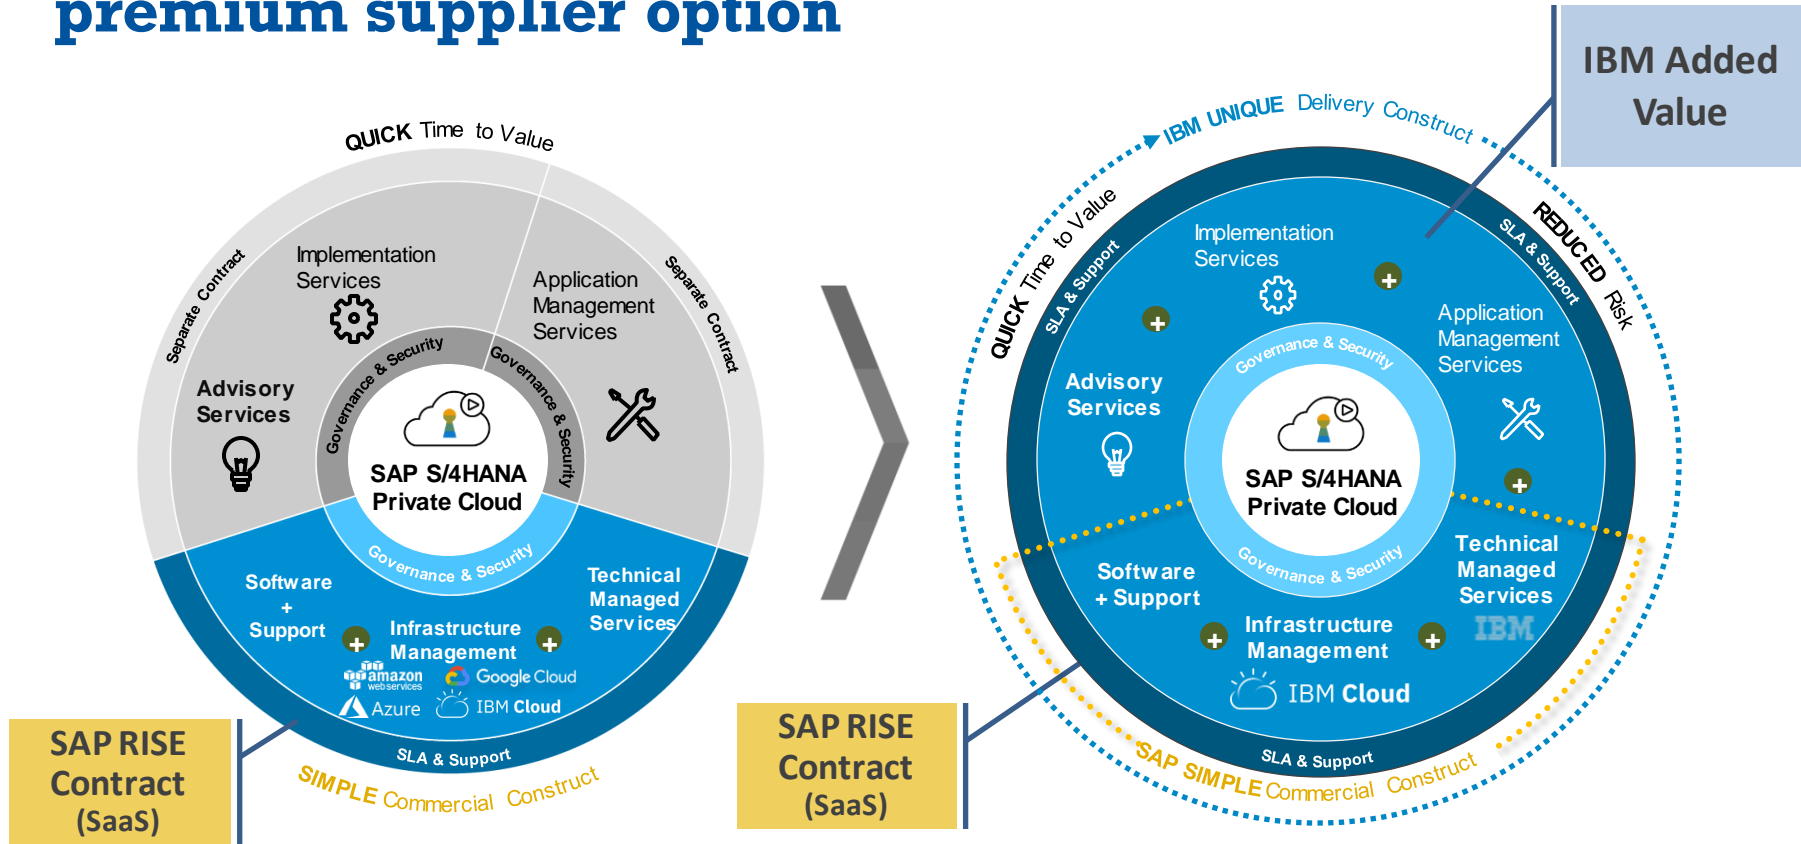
premium supplier option

QUICK Time to Value

Separate Contract

Separate Contract

Implementation Services

Application Management Services

Advisory Services

Governance & Security

Governance & Security

SAP S/4HANA Private Cloud

Governance & Security

Software + Support

Technical Managed Services

Infrastructure Management

amazon web services

Google Cloud

Azure

IBM Cloud

SLA & Support

SIMPLE Commercial Construct

SAP RISE Contract (SaaS)

IBM Added Value

IBM UNIQUE Delivery Construct

QUICK Time to Value

SLA & Support

REDUCED Risk

SLA & Support

Implementation Services

Application Management Services

Advisory Services

Governance & Security

SAP S/4HANA Private Cloud

Governance & Security

Software + Support

Technical Managed Services

IBM

Infrastructure Management

IBM Cloud

SLA & Support

SAP SIMPLE Commercial Construct

SAP RISE Contract (SaaS)